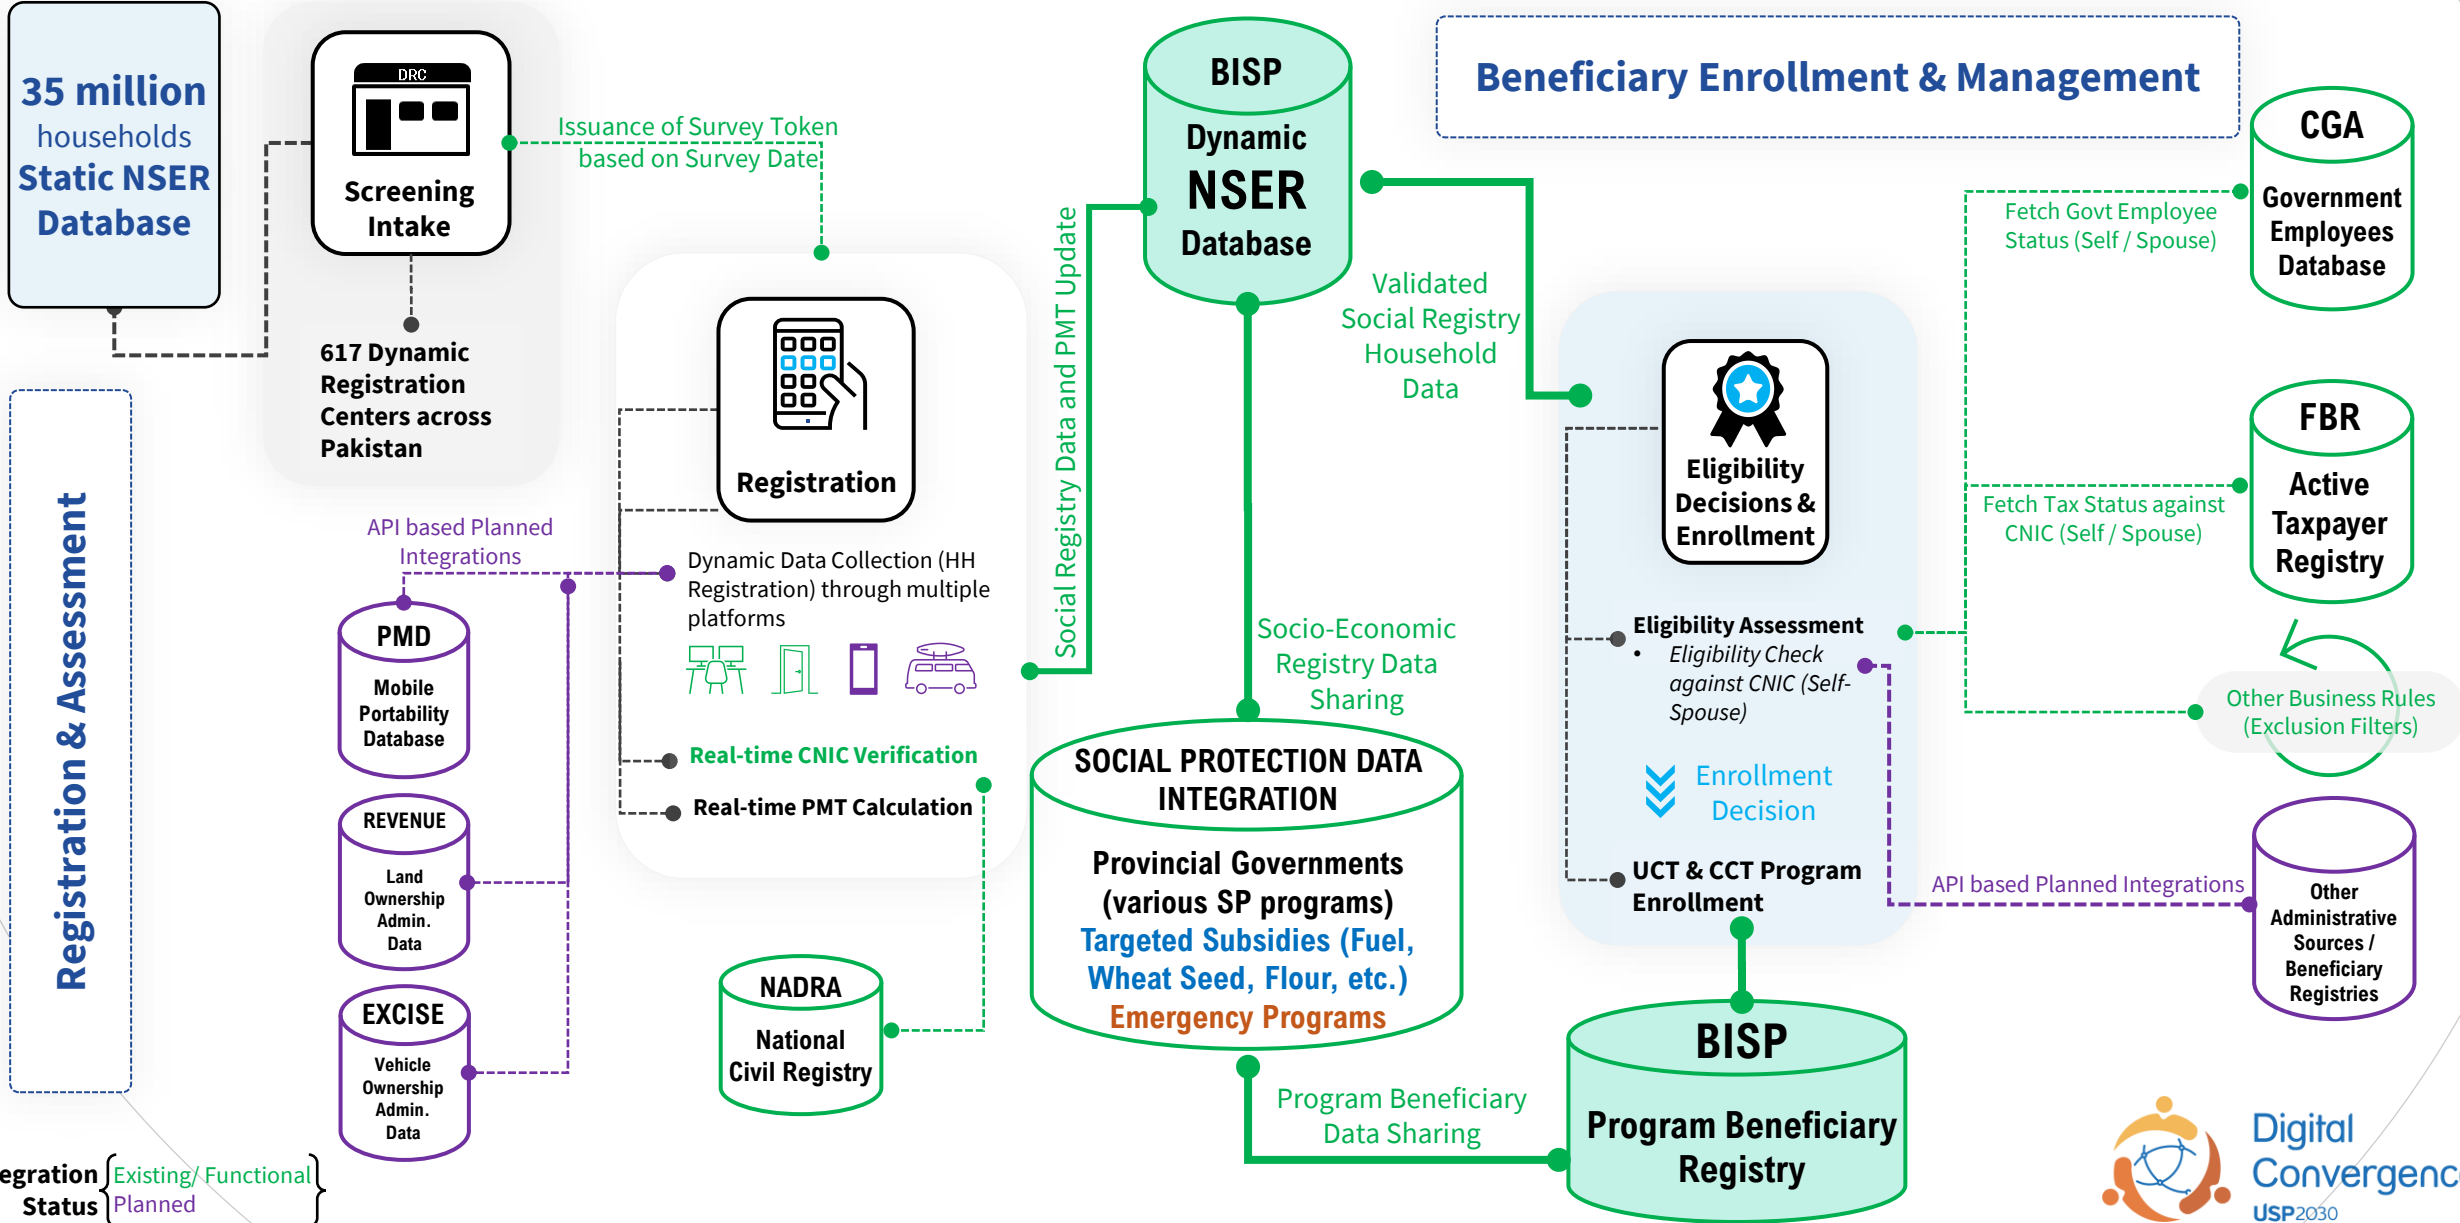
35 million households Static NSER Database

DRC

Screening Intake

617 Dynamic Registration Centers across Pakistan

Issuance of Survey Token based on Survey Date

Registration & Assessment

Registration

API based Planned Integrations

Dynamic Data Collection (HH Registration) through multiple platforms

Real-time CNIC Verification

Real-time PMT Calculation

PMD

Mobile Portability Database

REVENUE

Land Ownership Admin. Data

EXCISE

Vehicle Ownership Admin. Data

NADRA

National Civil Registry

Social Registry Data and PMT Update

BISP

Dynamic NSER Database

Validated Social Registry Household Data

Socio-Economic Registry Data Sharing

SOCIAL PROTECTION DATA INTEGRATION

Provincial Governments (various SP programs)

Targeted Subsidies (Fuel, Wheat Seed, Flour, etc.)

Emergency Programs

Program Beneficiary Data Sharing

BISP

Program Beneficiary Registry

Beneficiary Enrollment & Management

Eligibility Decisions & Enrollment

Eligibility Assessment

• Eligibility Check against CNIC (Self-Spouse)

Enrollment Decision

UCT & CCT Program Enrollment

CGA

Government Employees Database

Fetch Govt Employee Status (Self / Spouse)

FBR

Active Taxpayer Registry

Fetch Tax Status against CNIC (Self / Spouse)

Other Business Rules (Exclusion Filters)

API based Planned Integrations

Other Administrative Sources / Beneficiary Registries

egration Status

Existing/ Functional

Planned

Digital Convergenc

USP2030